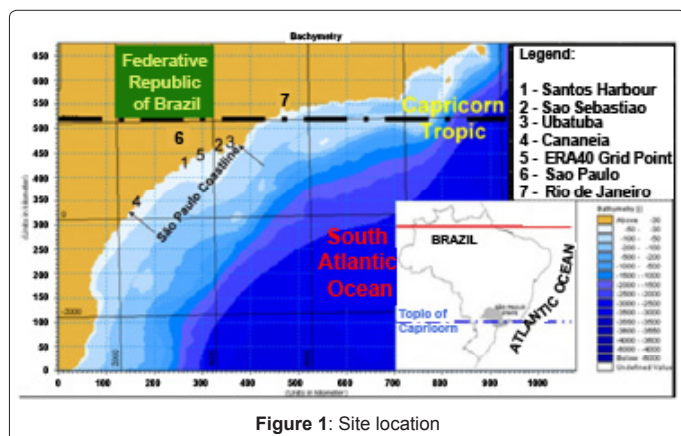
Bathymetry

650
600
550
500
450
400
350
300
250
200
150
100
50
0

Federative Republic of Brazil

Capricorn Tropic

South Atlantic Ocean

Sao Paulo Coastline

7
6
1 5 2 3
4

Units in kilometer

0 100 200 300 400 500 600 700 800 900 1000

Legend:
1 - Santos Harbour
2 - Sao Sebastiao
3 - Ubatuba
4 - Cananeia
5 - ERA40 Grid Point
6 - Sao Paulo
7 - Rio de Janeiro

BRAZIL

Tropic of Capricorn

ATLANTIC OCEAN

Bathymetry

Above
-50
-100
-200
-500
-1000
-1500
-2000
-2500
-3000
-3500
-4000
-4500
Below -5000
Undefined Value

Figure 1: Site location